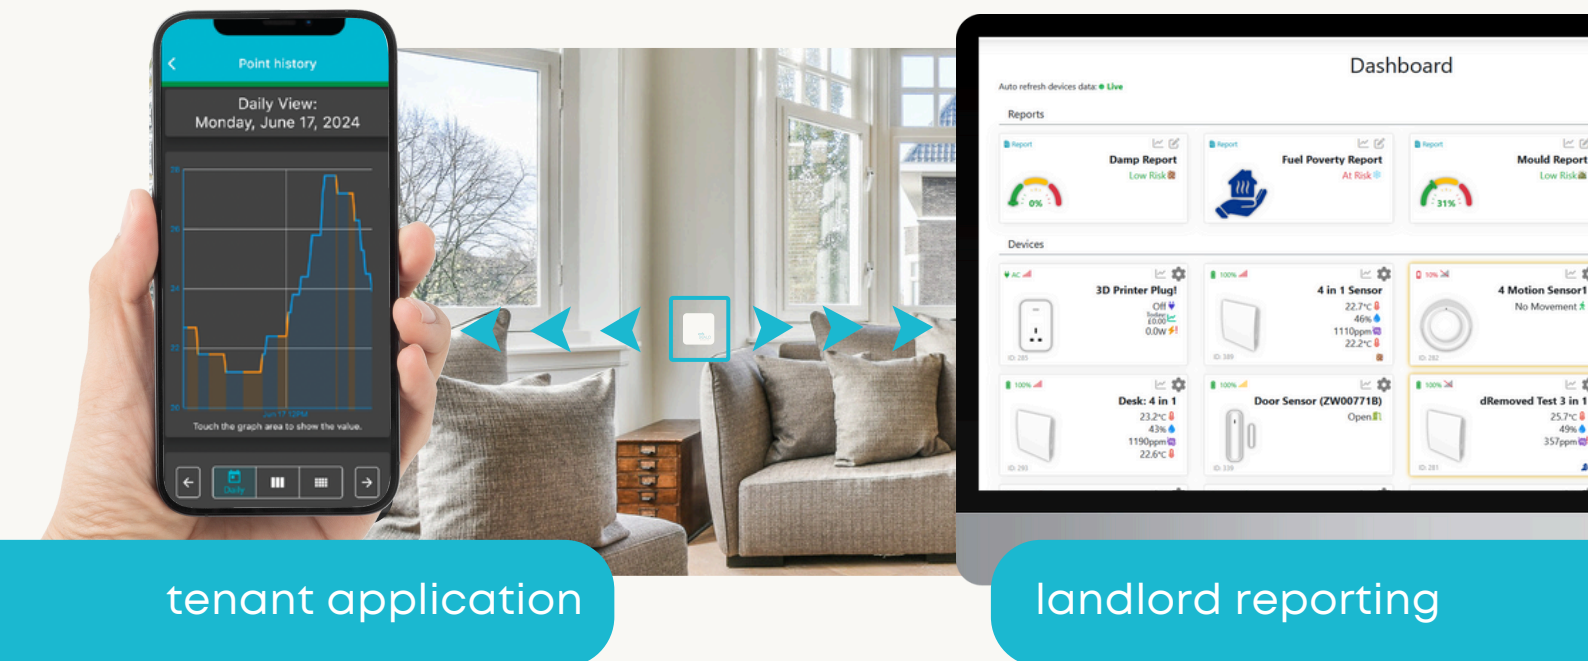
Point history

Daily View:
Monday, June 17, 2024

28
26
24
22
20

Jun 17 12PM

Touch the graph area to show the value.

Daily

Dashboard

Auto refresh devices data: Live

Reports

Report
Damp Report
Low Risk
0%

Report
Fuel Poverty Report
At Risk

Report
Mould Report
Low Risk
31%

Devices

AC
3D Printer Plug!
Off
Today: £0.00
0.0W
ID: 281

100%
4 in 1 Sensor
22.7°C
46%
1110ppm
22.2°C
ID: 349

10%
4 Motion Sensor1
No Movement
ID: 282

100%
Desk: 4 in 1
23.2°C
43%
1190ppm
22.6°C
ID: 283

100%
Door Sensor (ZW00771B)
Open
ID: 339

100%
dRemoved Test 3 in 1
25.7°C
49%
357ppm
ID: 281

tenant application

landlord reporting